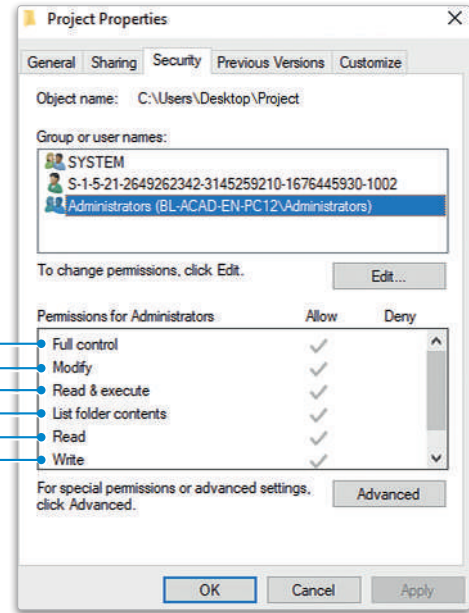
Project Properties

General | Sharing | Security | Previous Versions | Customize

Object name: C:\Users\Desktop\Project

Group or user names:

SYSTEM
S-1-5-21-2649262342-3145259210-1676445930-1002
Administrators (BL-ACAD-EN-PC12\Administrators)

To change permissions, click Edit.

Edit...

| Permissions for Administrators | Allow | Deny |
|---|---|---|
| Full control | ✓ | |
| Modify | ✓ | |
| Read & execute | ✓ | |
| List folder contents | ✓ | |
| Read | ✓ | |
| Write | ✓ | |

For special permissions or advanced settings, click Advanced.

Advanced

OK Cancel Apply